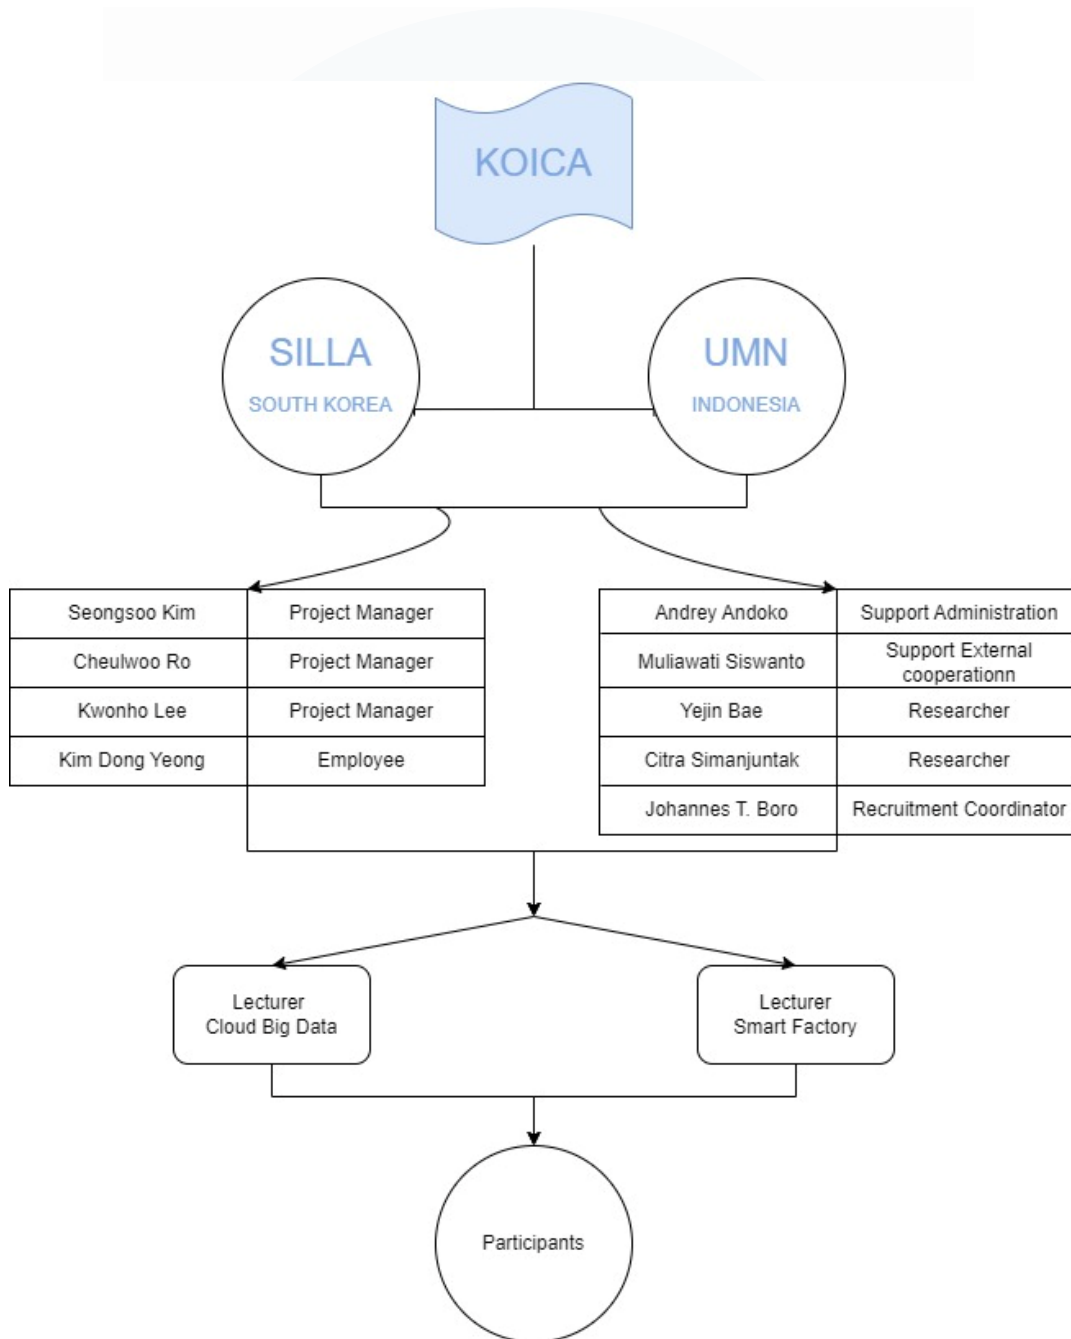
KOICA

SILLA
SOUTH KOREA

UMN
INDONESIA

| Seongsoo Kim | Project Manager |
|---|---|
| Cheulwoo Ro | Project Manager |
| Kwonho Lee | Project Manager |
| Kim Dong Yeong | Employee |

| Andrey Andoko | Support Administration |
|---|---|
| Muliawati Siswanto | Support External cooperationn |
| Yejin Bae | Researcher |
| Citra Simanjuntak | Researcher |
| Johannes T. Boro | Recruitment Coordinator |

Lecturer
Cloud Big Data

Lecturer
Smart Factory

Participants